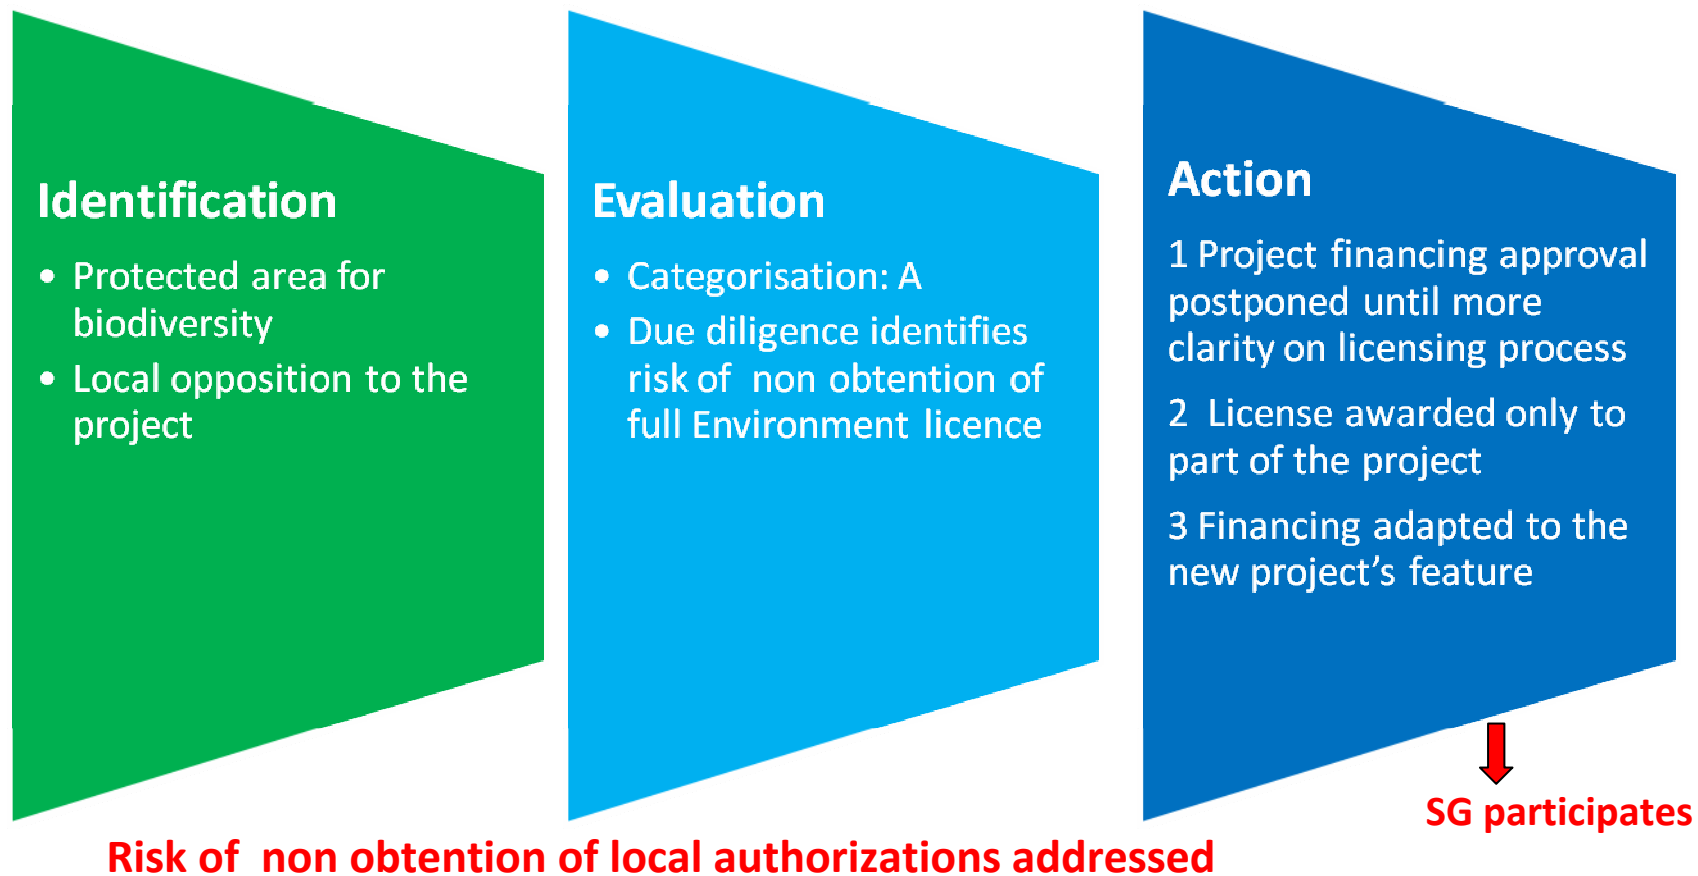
Identification

- Protected area for biodiversity
- Local opposition to the project

Evaluation

- Categorisation: A
- Due diligence identifies risk of non obtention of full Environment licence

Action

1 Project financing approval postponed until more clarity on licensing process

2 License awarded only to part of the project

3 Financing adapted to the new project's feature

SG participates

Risk of non obtention of local authorizations addressed